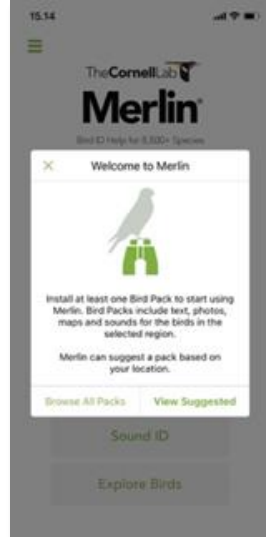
15.14

TheCornellLab

Merlin

Bird ID Help for 5,500+ Species

×

Welcome to Merlin

Install at least one Bird Pack to start using Merlin. Bird Packs include text, photos, maps and sounds for the birds in the selected region.

Merlin can suggest a pack based on your location.

Browse All Packs

View Suggested

Sound ID

Explore Birds